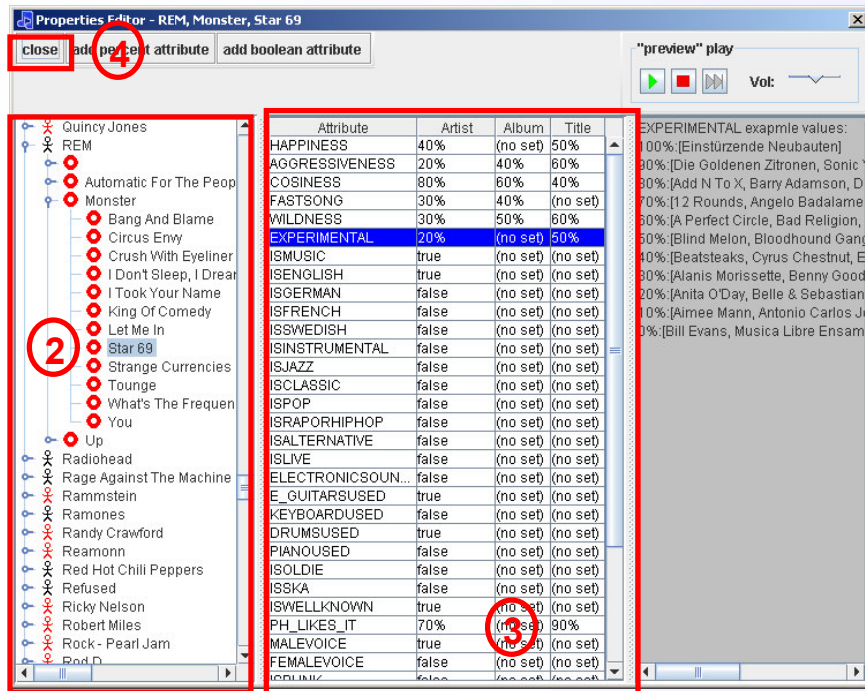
Properties Editor - REM, Monster, Star 69

close | add percent attribute | add boolean attribute

"preview" play

Vol:

4

Quincy Jones
REM
Automatic For The Peop
Monster
Bang And Blame
Circus Envy
Crush With Eyeliner
I Don't Sleep, I Drear
I Took Your Name
King Of Comedy
Let Me In
Star 69
Strange Currencies
Tounge
What's The Frequen
You
Up
Radiohead
Rage Against The Machine
Rammstein
Ramones
Randy Crawford
Reamonn
Red Hot Chili Peppers
Refused
Ricky Nelson
Robert Miles
Rock - Pearl Jam
Rod D

2

| Attribute | Artist | Album | Title |
|---|---|---|---|
| HAPPINESS | 40% | (no set) | 50% |
| AGGRESSIVENESS | 20% | 40% | 60% |
| COSINESS | 80% | 60% | 40% |
| FASTSONG | 30% | 40% | (no set) |
| WILDNESS | 30% | 50% | 60% |
| EXPERIMENTAL | 20% | (no set) | 50% |
| ISMUSIC | true | (no set) | (no set) |
| ISENGLISH | true | (no set) | (no set) |
| ISGERMAN | false | (no set) | (no set) |
| ISFRENCH | false | (no set) | (no set) |
| ISSWEDISH | false | (no set) | (no set) |
| ISINSTRUMENTAL | false | (no set) | (no set) |
| ISJAZZ | false | (no set) | (no set) |
| ISCLASSIC | false | (no set) | (no set) |
| ISPOP | false | (no set) | (no set) |
| ISRAPORHIPHOP | false | (no set) | (no set) |
| ISALTERNATIVE | false | (no set) | (no set) |
| ISLIVE | false | (no set) | (no set) |
| ELECTRONICSOUN... | false | (no set) | (no set) |
| E_GUITARSUSED | true | (no set) | (no set) |
| KEYBOARDUSED | false | (no set) | (no set) |
| DRUMSUSED | true | (no set) | (no set) |
| PIANOUSED | false | (no set) | (no set) |
| ISOLDIE | false | (no set) | (no set) |
| ISSKA | false | (no set) | (no set) |
| ISWELLKNOWN | true | (no set) | (no set) |
| PH_LIKES_IT | 70% | (no set) | 90% |
| MALEVOICE | true | (no set) | (no set) |
| FEMALEVOICE | false | (no set) | (no set) |
| ISPUNK | false | (no set) | (no set) |

3

EXPERIMENTAL exapmle values:
100%:[Einstürzende Neubauten]
90%:[Die Goldenen Zitronen, Sonic Y
80%:[Add N To X, Barry Adamson, D
70%:[12 Rounds, Angelo Badalame
60%:[A Perfect Circle, Bad Religion,
50%:[Blind Melon, Bloodhound Gang
40%:[Beatsteaks, Cyrus Chestnut, E
30%:[Alanis Morissette, Benny Good
20%:[Anita O'Day, Belle & Sebastian
10%:[Aimee Mann, Antonio Carlos Jo
0%:[Bill Evans, Musica Libre Ensam